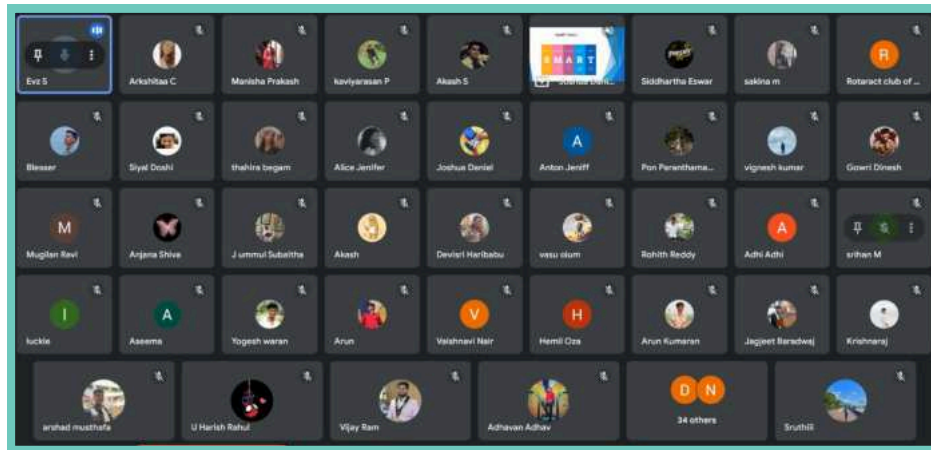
Evz S
Arkshitaa C
Manisha Prakash
kaviyarasan P
Akash S
SMART
Siddhartha Eswar
sakina m
R
Rotaract club of ...

Blesser
Siyal Doshi
thahira begam
Alice Jenifer
Joshua Daniel
A
Anton Jeniff
Pon Paranthama...
vignesh kumar
Gowri Dinesh

M
Mugilan Ravi
Anjana Shiva
J ummul Subaitha
Akash
Devisri Haribabu
vasu otum
Rohith Reddy
A
Adhi Adhi
srihan M

I
luckie
A
Aseema
Yogesh waran
Arun
V
Vaishnavi Nair
H
Hemil Oza
Arun Kumaran
Jagjeet Baradwaj
Krishnaraj

arshad musthafa
U Harish Rahul
Vijay Ram
Adhavan Adhav
D N
34 others
Sruthiii